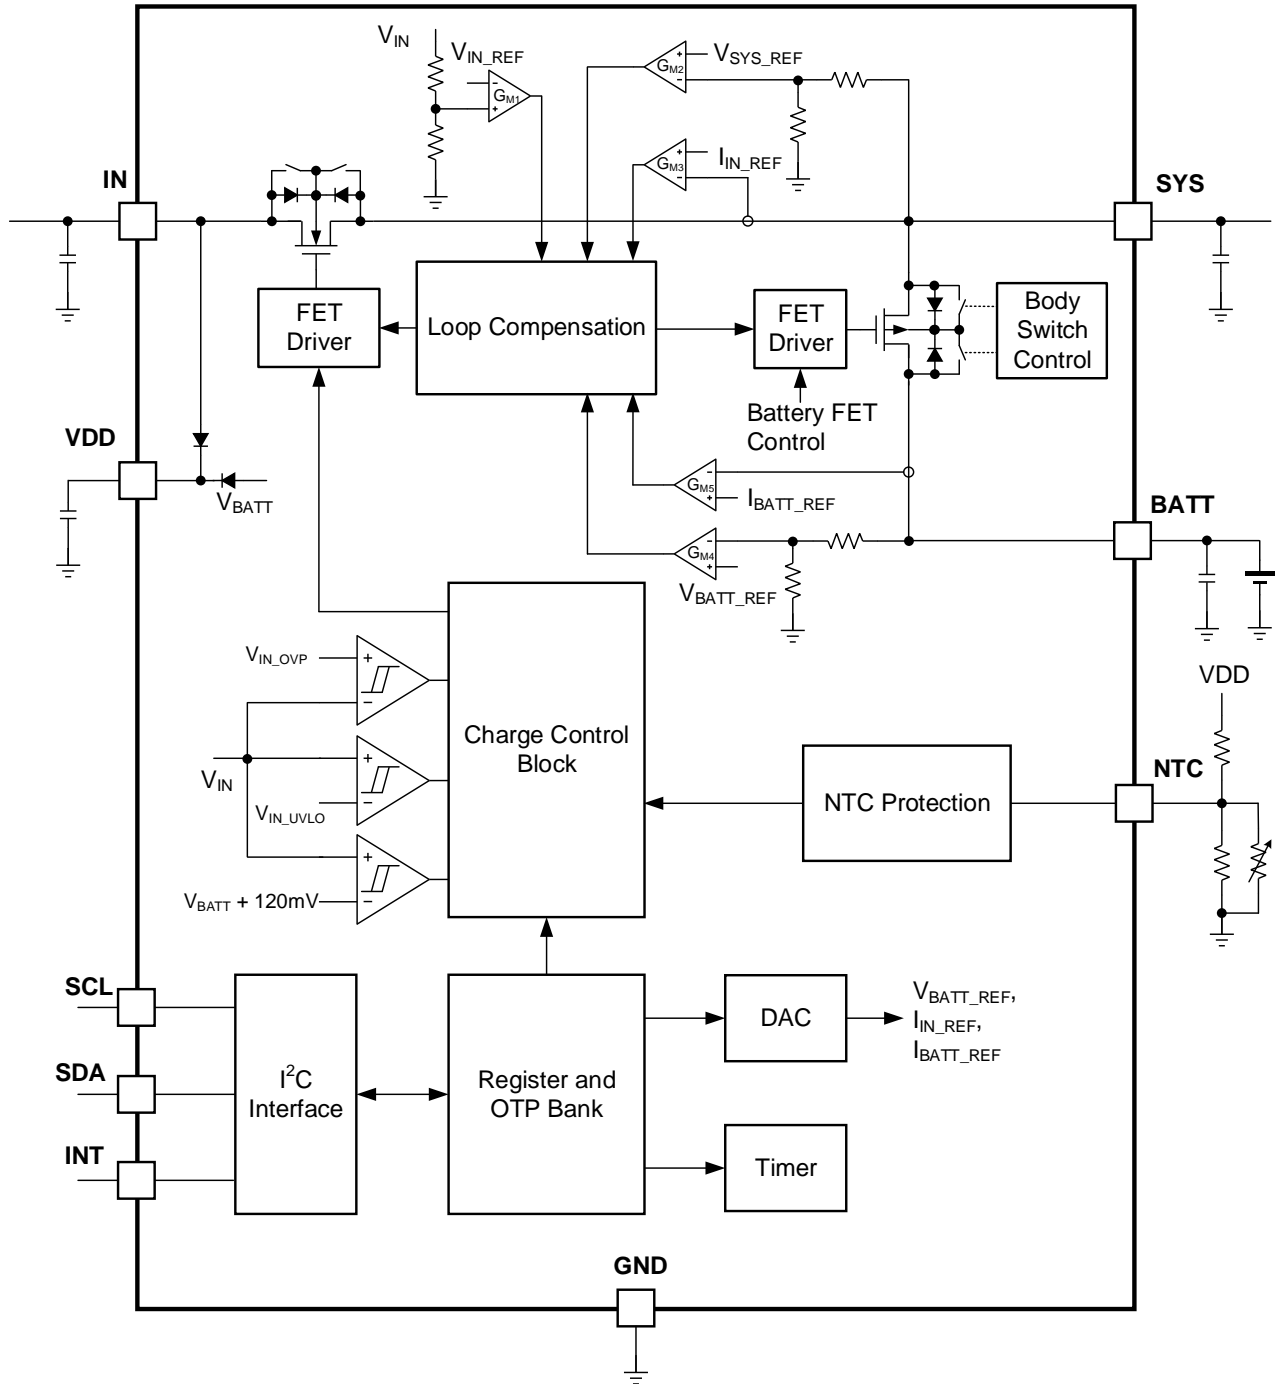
$V_{IN}$
$V_{IN\_REF}$
$G_{M1}$
$G_{M2}$
$V_{SYS\_REF}$
$G_{M3}$
$I_{IN\_REF}$
IN
SYS
FET Driver
Loop Compensation
FET Driver
Body Switch Control
Battery FET Control
VDD
$V_{BATT}$
$G_{M5}$
$I_{BATT\_REF}$
BATT
$G_{M4}$
$V_{BATT\_REF}$
$V_{IN\_OVP}$
Charge Control Block
VDD
NTC
$V_{IN}$
$V_{IN\_UVLO}$
NTC Protection
$V_{BATT}$ + 120mV
SCL
SDA
INT
$I^2C$ Interface
Register and OTP Bank
DAC
$V_{BATT\_REF}$, $I_{IN\_REF}$, $I_{BATT\_REF}$
Timer
GND